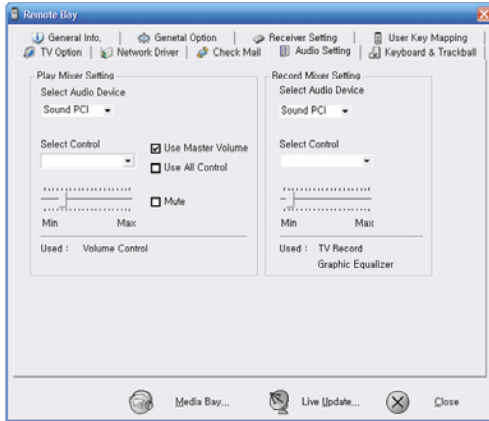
Remote Bay

General Info. | Genetal Option | Receiver Setting | User Key Mapping
TV Option | Network Driver | Check Mail | Audio Setting | Keyboard & Trackball

Play Mixer Setting
Select Audio Device
Sound PCI

Select Control
Use Master Volume
Use All Control
Mute
Min Max

Used : Volume Control

Record Mixer Setting
Select Audio Device
Sound PCI

Select Control
Min Max

Used : TV Record
Graphic Equalizer

Media Bay... Live Update... Close